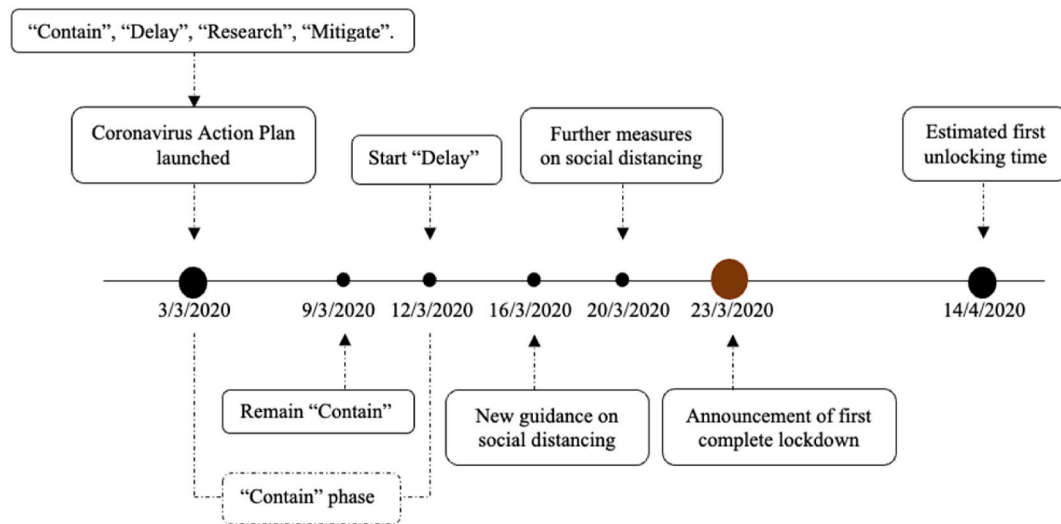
"Contain", "Delay", "Research", "Mitigate".

Coronavirus Action Plan launched

Start "Delay"

Further measures on social distancing

Estimated first unlocking time

3/3/2020

9/3/2020

12/3/2020

16/3/2020

20/3/2020

23/3/2020

14/4/2020

Remain "Contain"

New guidance on social distancing

Announcement of first complete lockdown

"Contain" phase